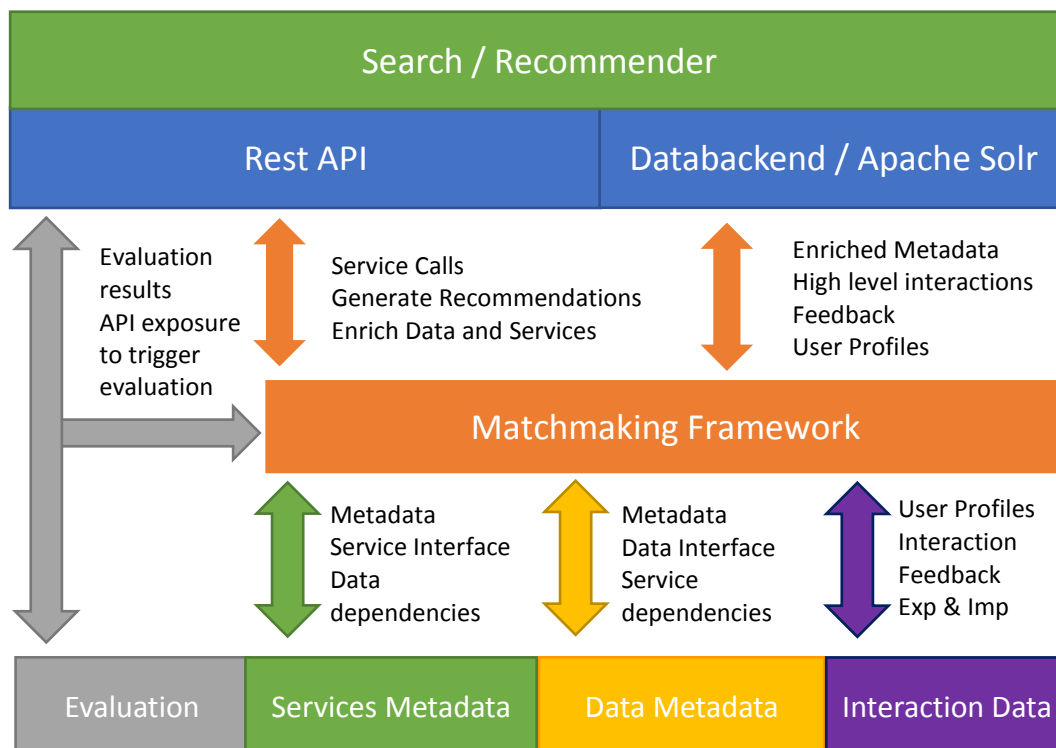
Search / Recommender

Rest API

Databackend / Apache Solr

Evaluation results
API exposure to trigger evaluation

Service Calls
Generate Recommendations
Enrich Data and Services

Enriched Metadata
High level interactions
Feedback
User Profiles

Matchmaking Framework

Metadata
Service Interface
Data dependencies

Metadata
Data Interface
Service dependencies

User Profiles
Interaction
Feedback
Exp & Imp

Evaluation

Services Metadata

Data Metadata

Interaction Data